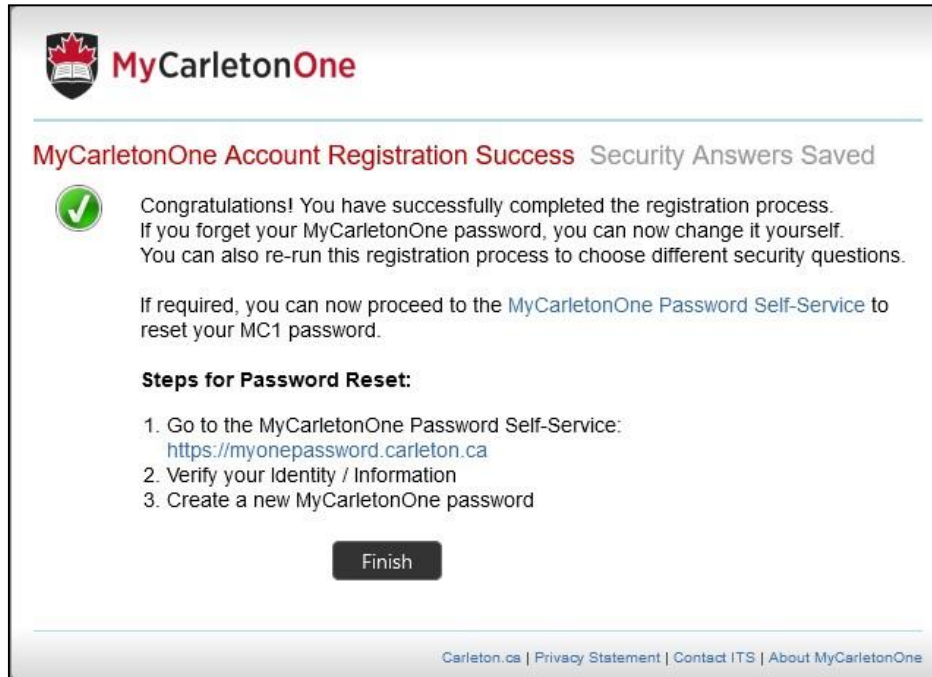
MyCarletonOne

MyCarletonOne Account Registration Success Security Answers Saved

Congratulations! You have successfully completed the registration process.
If you forget your MyCarletonOne password, you can now change it yourself.
You can also re-run this registration process to choose different security questions.

If required, you can now proceed to the MyCarletonOne Password Self-Service to reset your MC1 password.

**Steps for Password Reset:**

1. Go to the MyCarletonOne Password Self-Service: https://myonepassword.carleton.ca
2. Verify your Identity / Information
3. Create a new MyCarletonOne password

Finish

Carleton.ca | Privacy Statement | Contact ITS | About MyCarletonOne